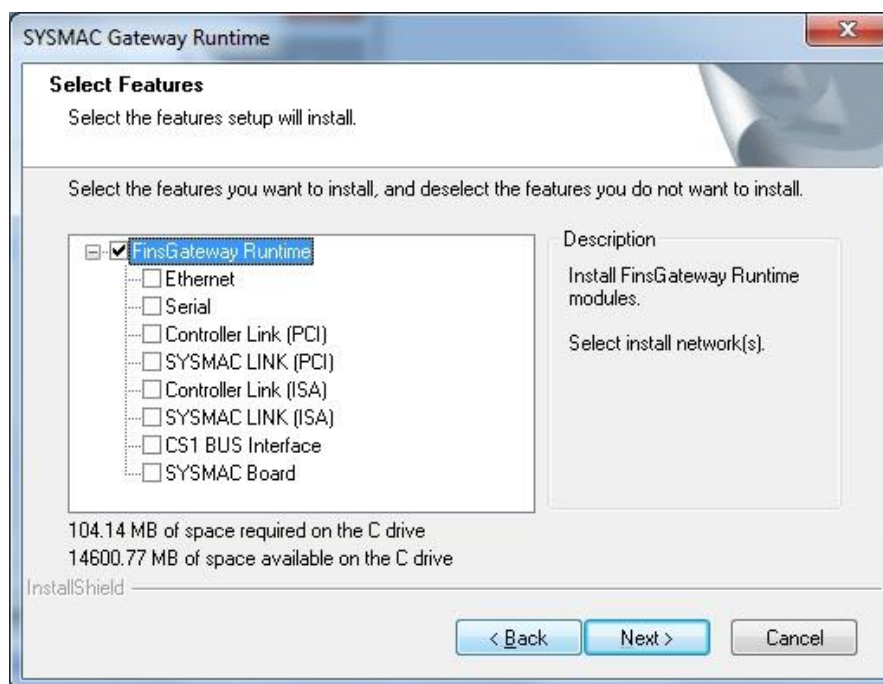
SYSMAC Gateway Runtime

Select Features

Select the features setup will install.

Select the features you want to install, and deselect the features you do not want to install.

FinsGateway Runtime
Ethernet
Serial
Controller Link (PCI)
SYSMAC LINK (PCI)
Controller Link (ISA)
SYSMAC LINK (ISA)
CS1 BUS Interface
SYSMAC Board

Description

Install FinsGateway Runtime modules.

Select install network(s).

104.14 MB of space required on the C drive
14600.77 MB of space available on the C drive

InstallShield

< Back
Next >
Cancel